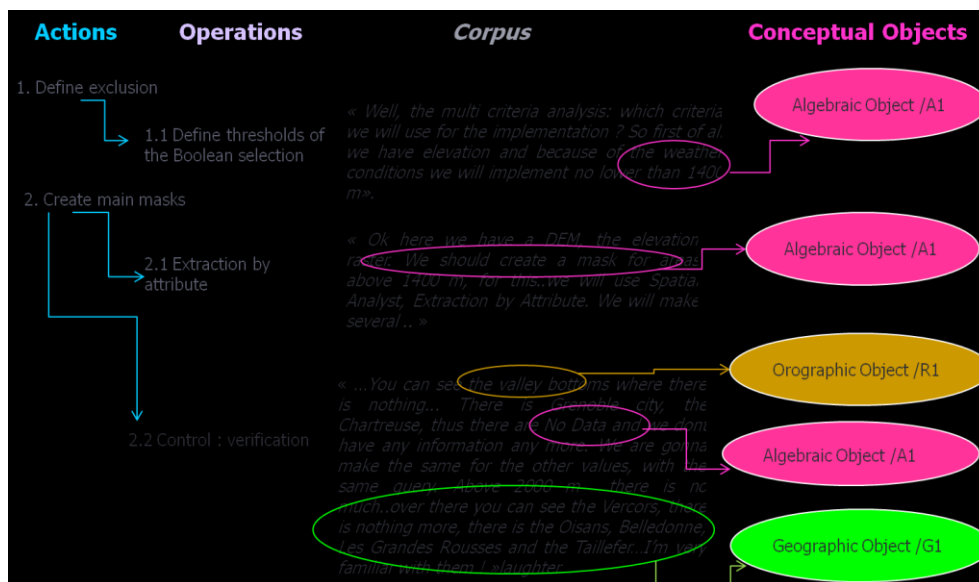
Actions

Operations

Corpus

Conceptual Objects

1. Define exclusion

1.1 Define thresholds of the Boolean selection

2. Create main masks

2.1 Extraction by attribute

2.2 Control : verification

« Well, the multi criteria analysis: which criteria we will use for the implementation ? So first of all we have elevation and because of the weather conditions we will implement no lower than 1400 m».

« Ok here we have a DEM, the elevation raster. We should create a mask for areas above 1400 m, for this..We will use Spatial Analyst, Extraction by Attribute. We will make several .. »

« ...You can see the valley bottoms where there is nothing... There is Grenoble city, the Chartreuse, thus there are No Data and we don't have any information any more. We are gonna make the same for the other values, with the same query. Above 2000 m... there is not much..over there you can see the Vercors, there is nothing more, there is the Oisans, Belledonne, Les Grandes Rousses and the Taillefer...I'm very familiar with them ! »laughter

Algebraic Object /A1

Algebraic Object /A1

Orographic Object /R1

Algebraic Object /A1

Geographic Object /G1